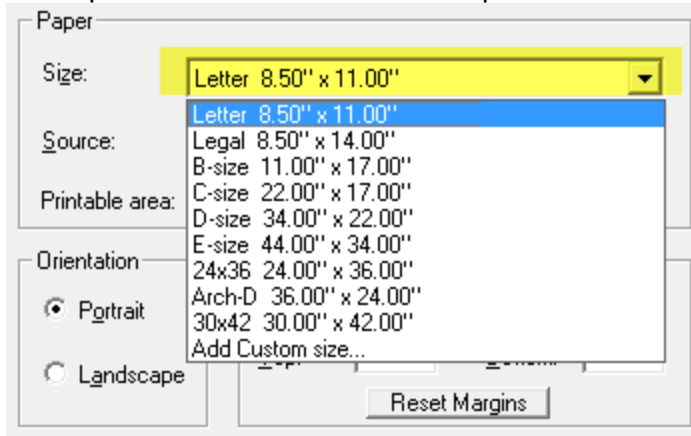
Paper

Size: Letter 8.50'' x 11.00''

Source:

Printable area:

Letter 8.50'' x 11.00''
Legal 8.50'' x 14.00''
B-size 11.00'' x 17.00''
C-size 22.00'' x 17.00''
D-size 34.00'' x 22.00''
E-size 44.00'' x 34.00''
24x36 24.00'' x 36.00''
Arch-D 36.00'' x 24.00''
30x42 30.00'' x 42.00''
Add Custom size...

Orientation

Portrait

Landscape

Reset Margins